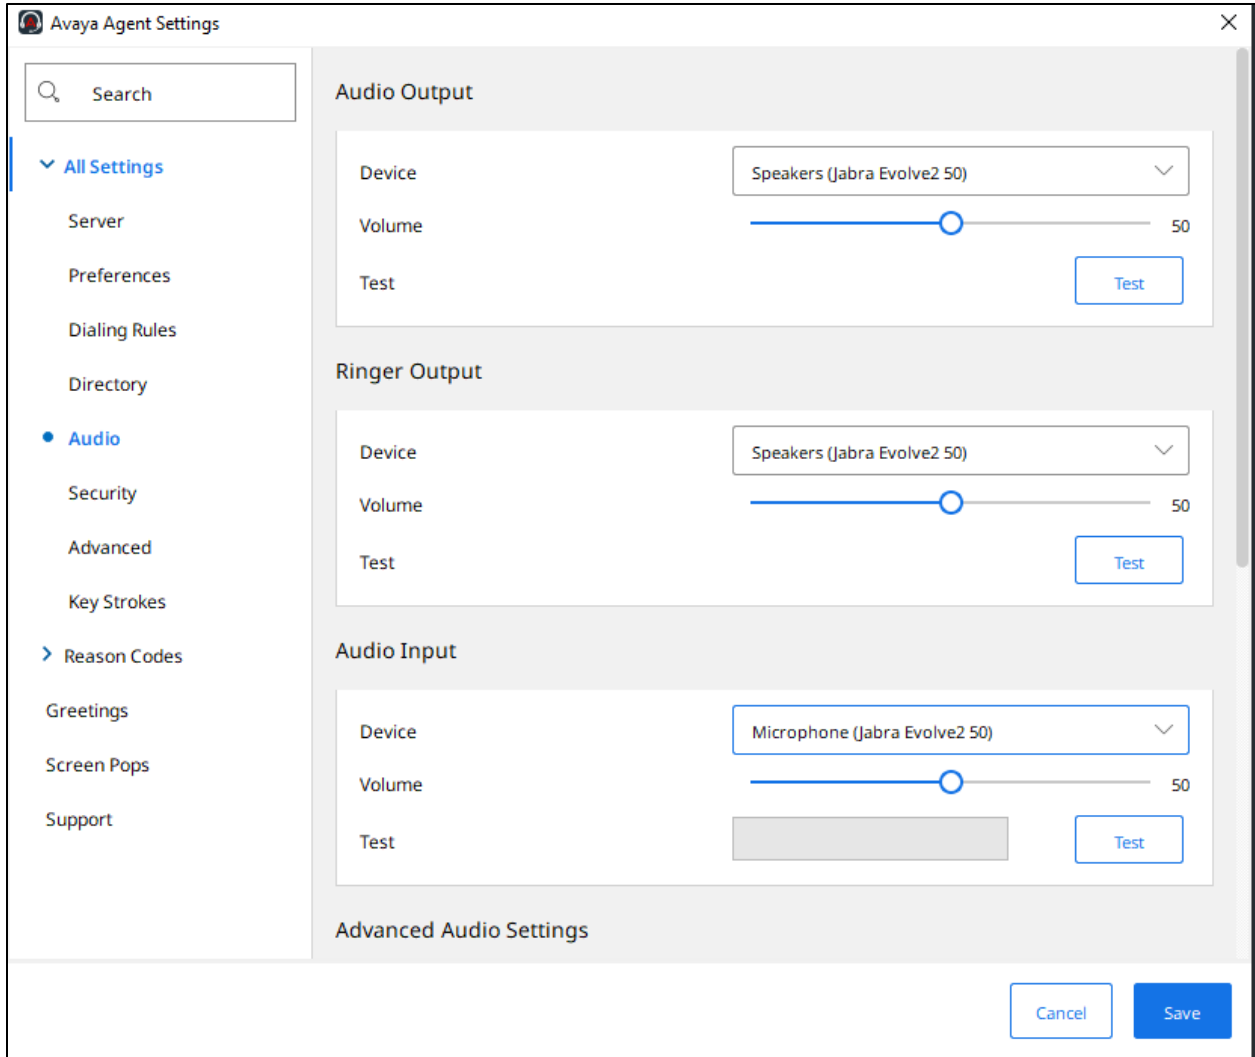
Avaya Agent Settings

Search

All Settings

Server

Preferences

Dialing Rules

Directory

Audio

Security

Advanced

Key Strokes

Reason Codes

Greetings

Screen Pops

Support

Audio Output

Device Speakers (Jabra Evolve2 50)

Volume 50

Test Test

Ringer Output

Device Speakers (Jabra Evolve2 50)

Volume 50

Test Test

Audio Input

Device Microphone (Jabra Evolve2 50)

Volume 50

Test Test

Advanced Audio Settings

Cancel Save